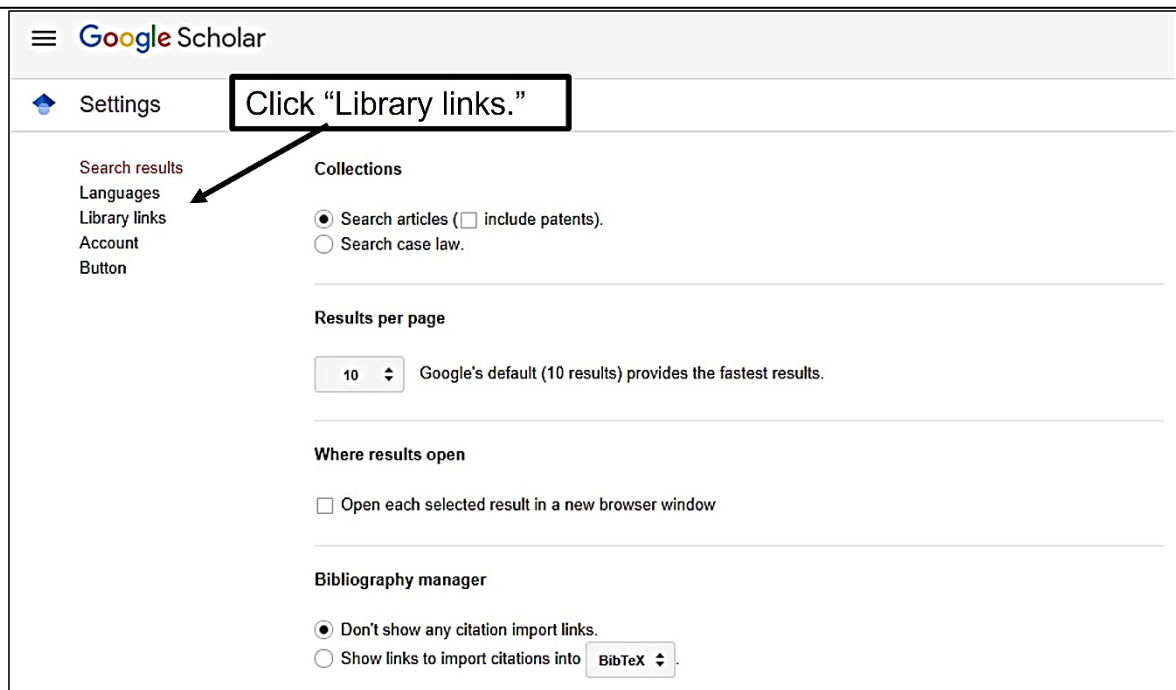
Google Scholar

Settings

Click “Library links.”

Search results
Languages
Library links
Account
Button

Collections

Search articles ( include patents).
Search case law.

Results per page

10 Google's default (10 results) provides the fastest results.

Where results open

Open each selected result in a new browser window

Bibliography manager

Don't show any citation import links.
Show links to import citations into BibTeX .